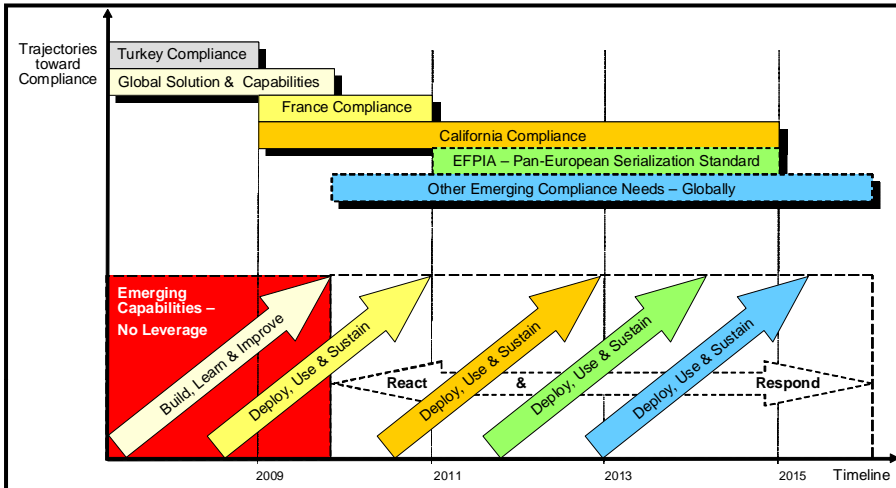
Trajectories toward Compliance

Turkey Compliance

Global Solution & Capabilities

France Compliance

California Compliance

EFPIA – Pan-European Serialization Standard

Other Emerging Compliance Needs – Globally

Emerging Capabilities – No Leverage

Build, Learn & Improve

Deploy, Use & Sustain

React

Deploy, Use & Sustain

&

Deploy, Use & Sustain

Deploy, Use & Sustain

Respond

2009

2011

2013

2015

Timeline